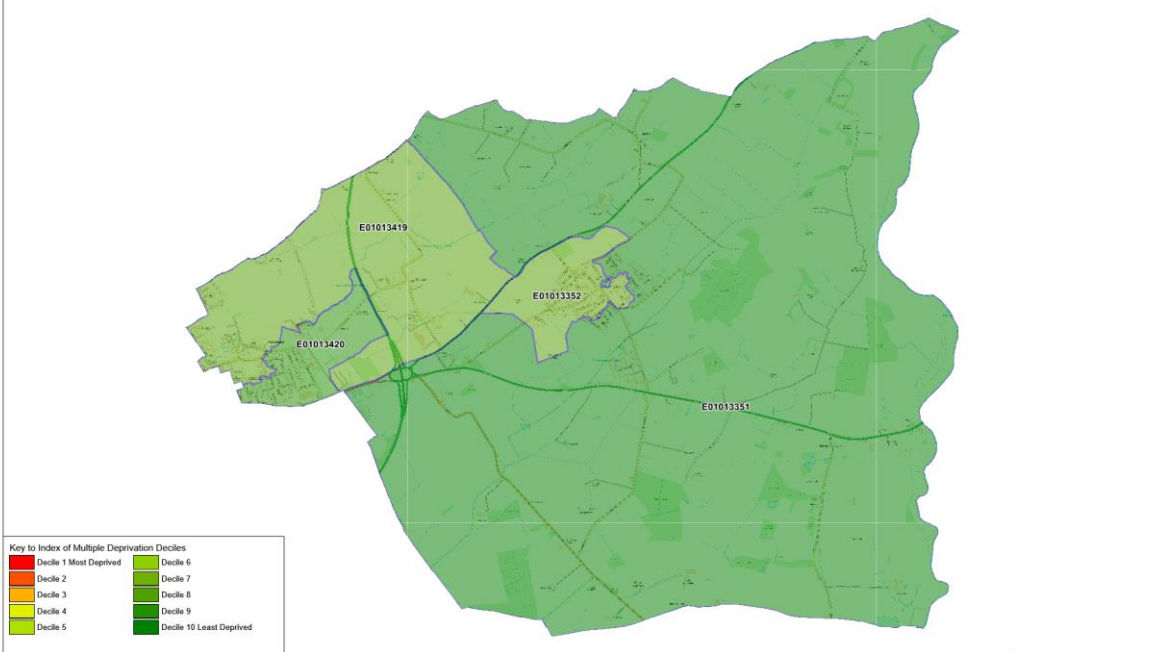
E01013419

E01013352

E01013420

E01013351

Key to Index of Multiple Deprivation Deciles

Decile 1 Most Deprived
Decile 2
Decile 3
Decile 4
Decile 5
Decile 6
Decile 7
Decile 8
Decile 9
Decile 10 Least Deprived